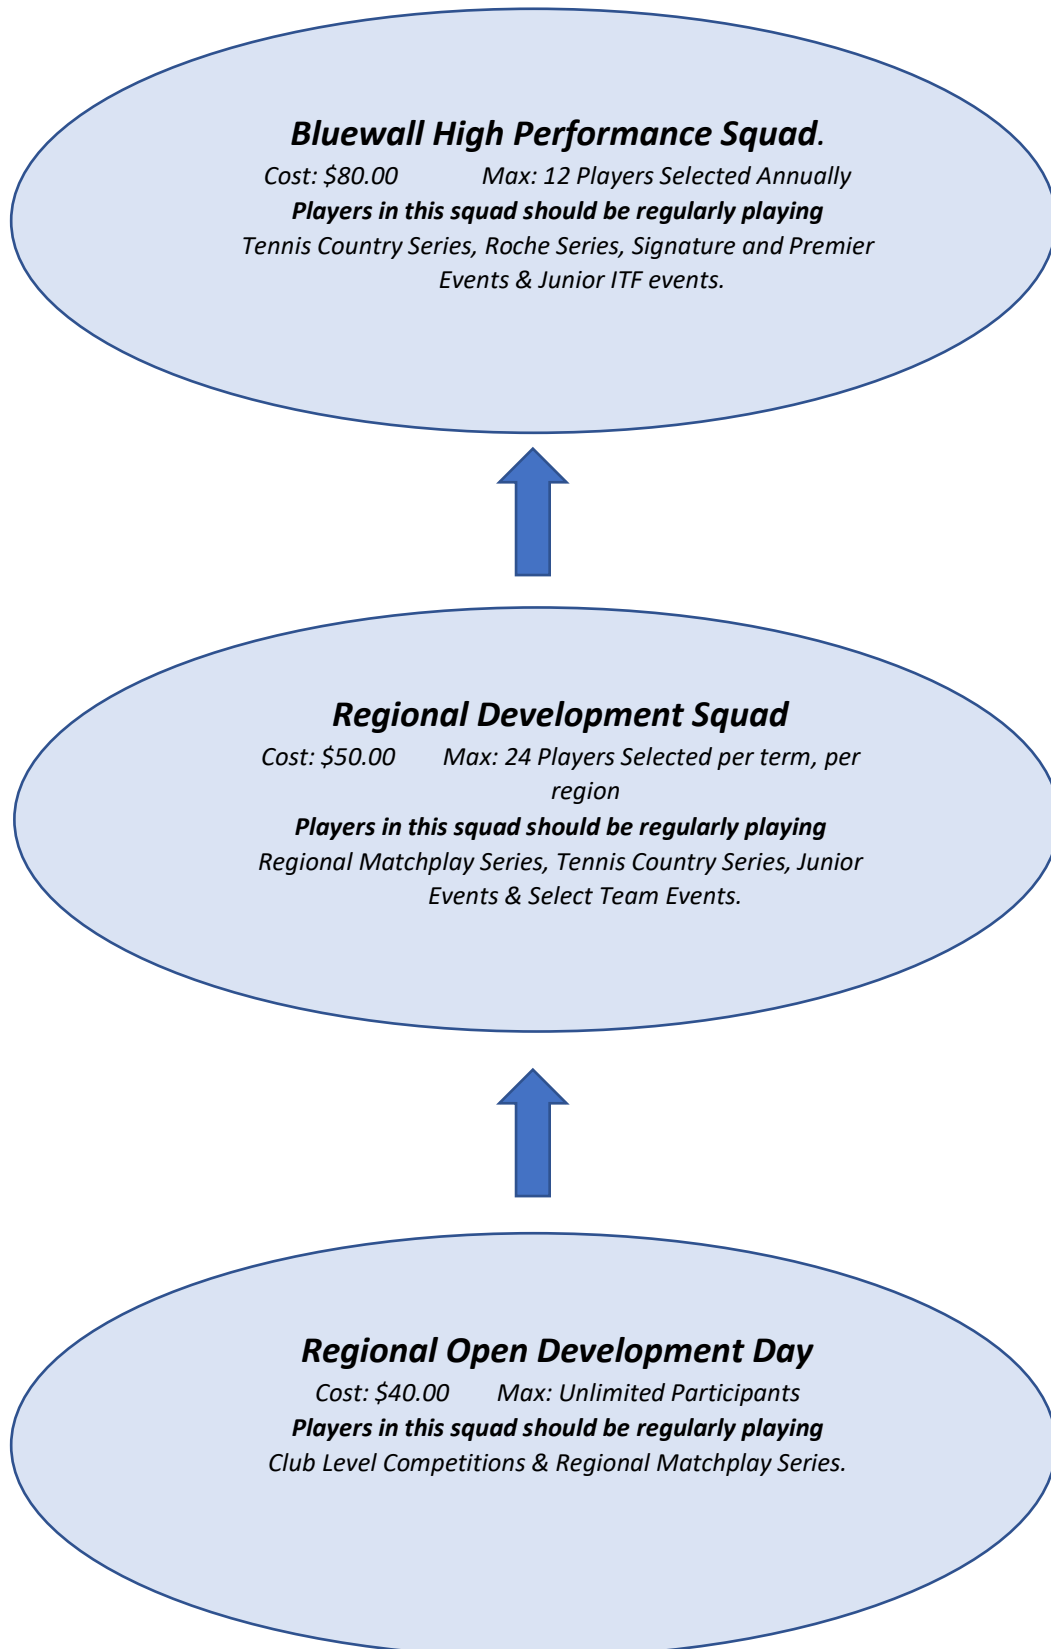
Bluewall High Performance Squad.

Cost: $80.00 Max: 12 Players Selected Annually

Players in this squad should be regularly playing

Tennis Country Series, Roche Series, Signature and Premier Events & Junior ITF events.

Regional Development Squad

Cost: $50.00 Max: 24 Players Selected per term, per region

Players in this squad should be regularly playing

Regional Matchplay Series, Tennis Country Series, Junior Events & Select Team Events.

Regional Open Development Day

Cost: $40.00 Max: Unlimited Participants

Players in this squad should be regularly playing

Club Level Competitions & Regional Matchplay Series.